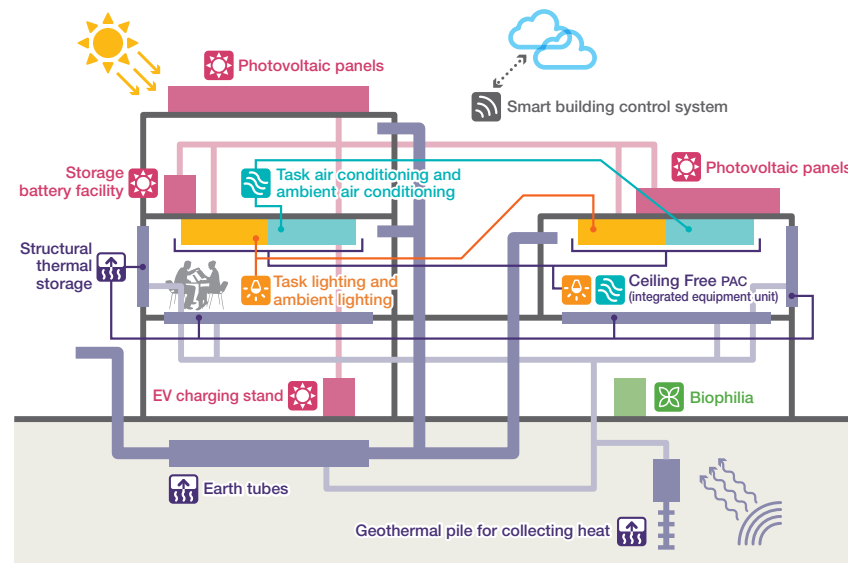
Photovoltaic panels

Smart building control system

Storage battery facility

Task air conditioning and ambient air conditioning

Photovoltaic panels

Structural thermal storage

Task lighting and ambient lighting

Ceiling Free PAC (integrated equipment unit)

EV charging stand

Biophilia

Earth tubes

Geothermal pile for collecting heat